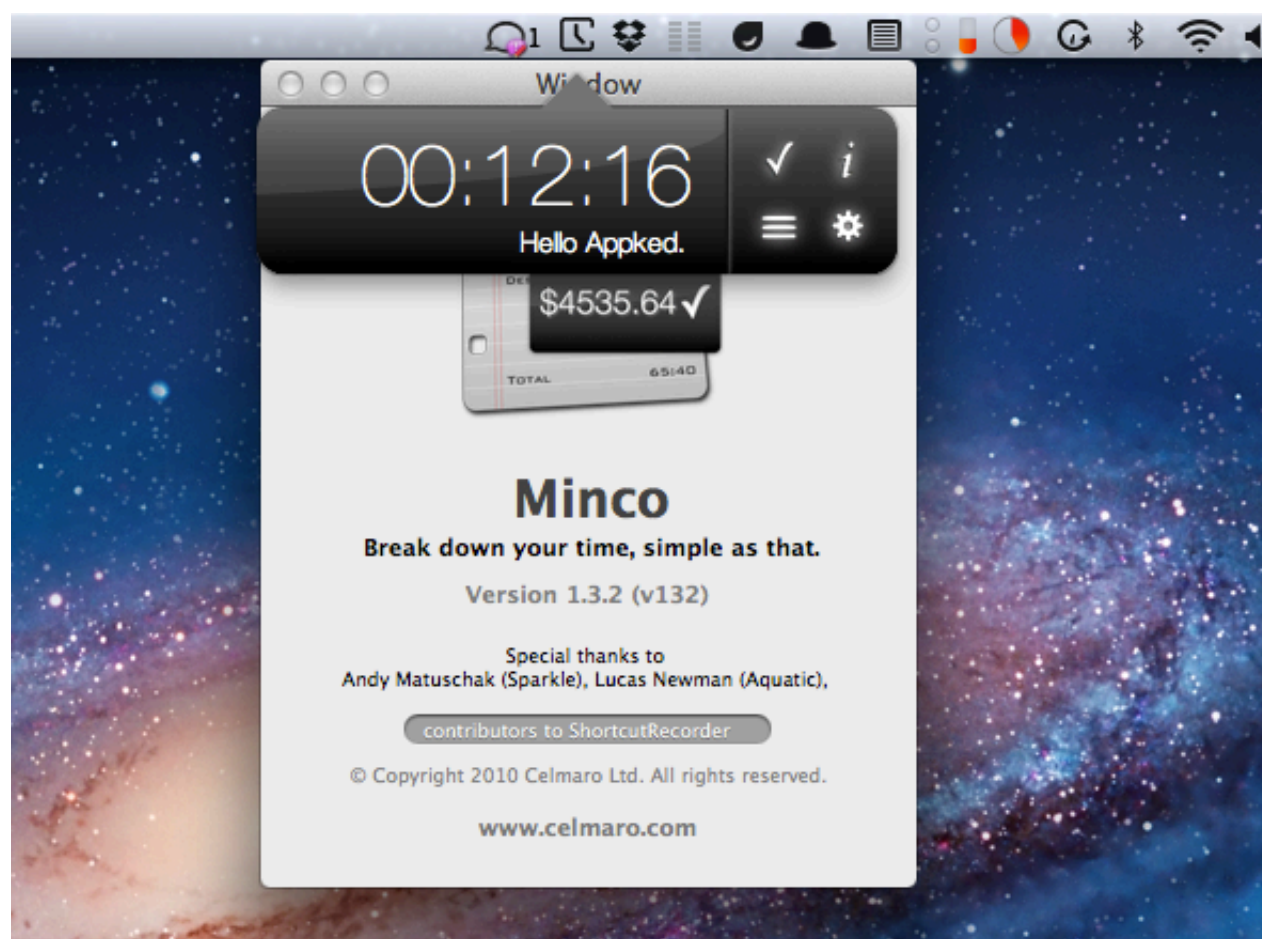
1

Wi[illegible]dow

00:12:16

Hello Appked.

DE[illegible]

$4535.64 ✓

TOTAL 65:40

Minco

Break down your time, simple as that.

Version 1.3.2 (v132)

Special thanks to
Andy Matuschak (Sparkle), Lucas Newman (Aquatic),

contributors to ShortcutRecorder

© Copyright 2010 Celmaro Ltd. All rights reserved.

www.celmaro.com